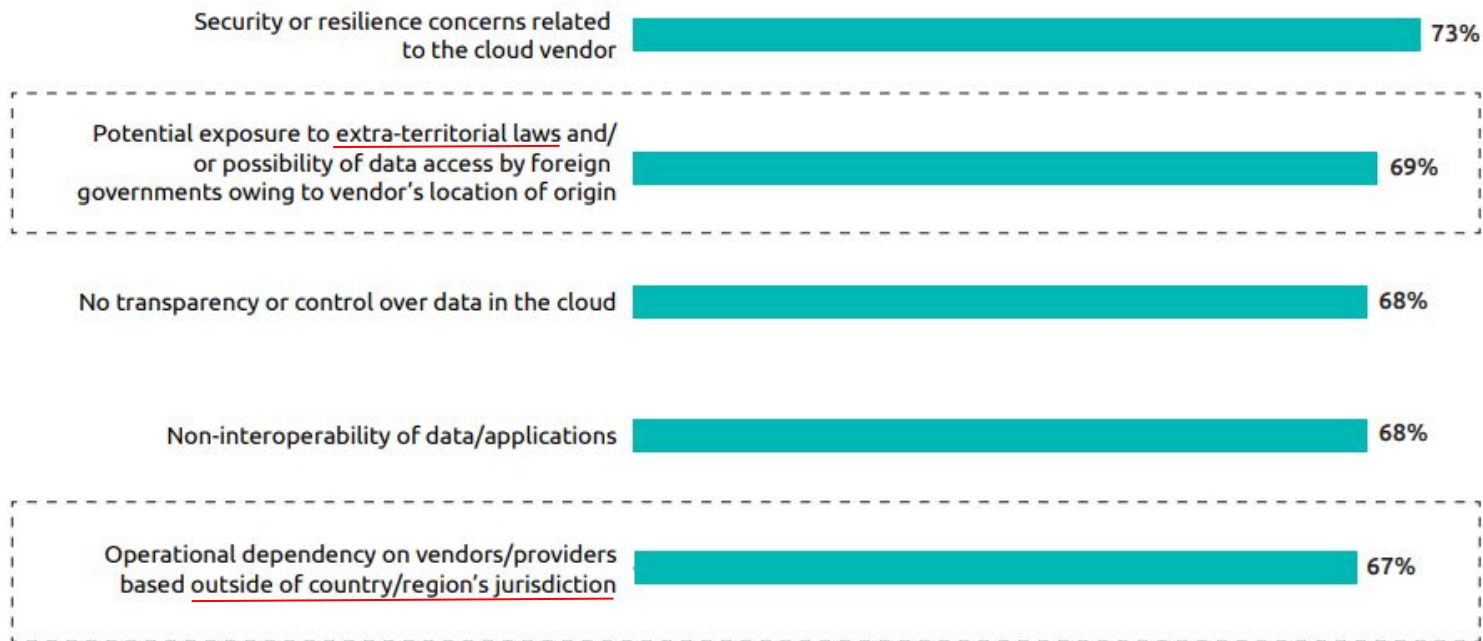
Security or resilience concerns related to the cloud vendor
73%

Potential exposure to extra-territorial laws and/ or possibility of data access by foreign governments owing to vendor's location of origin
69%

No transparency or control over data in the cloud
68%

Non-interoperability of data/applications
68%

Operational dependency on vendors/providers based outside of country/region's jurisdiction
67%